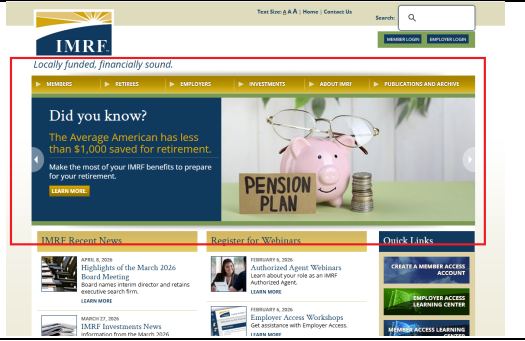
IMRF

Text Size: A A A | Home | Contact Us

Search:

MEMBER LOGIN EMPLOYER LOGIN

Locally funded, financially sound.

MEMBERS RETIREES EMPLOYERS INVESTMENTS ABOUT IMRF PUBLICATIONS AND ARCHIVE

Did you know?

The Average American has less than $1,000 saved for retirement.

Make the most of your IMRF benefits to prepare for your retirement.

LEARN MORE

PENSION PLAN

IMRF Recent News

APRIL 8, 2026
Highlights of the March 2026 Board Meeting
Board names interim director and retains executive search firm.
LEARN MORE

MARCH 27, 2026
IMRF Investments News
information from the March 2026

Register for Webinars

FEBRUARY 6, 2026
Authorized Agent Webinars
Learn about your role as an IMRF Authorized Agent.
LEARN MORE

FEBRUARY 6, 2026
Employer Access Workshops
Get assistance with Employer Access.
LEARN MORE

Quick Links

CREATE A MEMBER ACCESS ACCOUNT

EMPLOYER ACCESS LEARNING CENTER

MEMBER ACCESS LEARNING CENTER